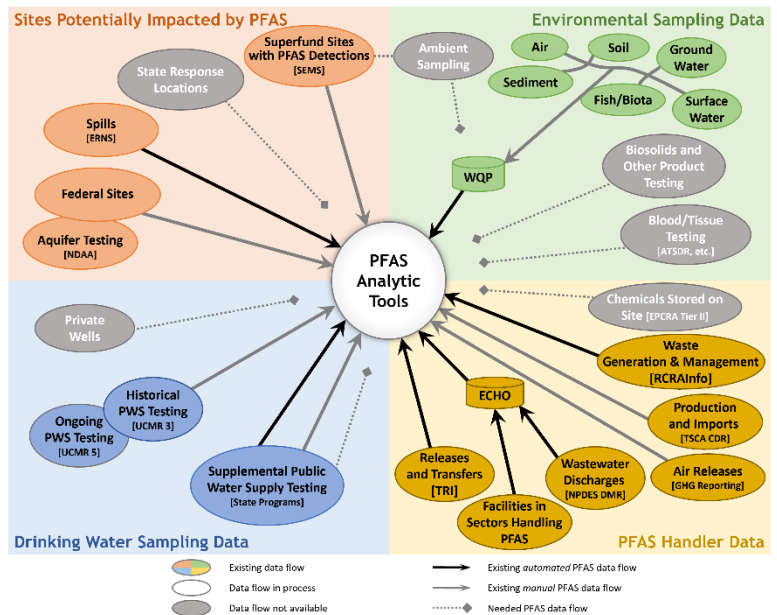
Sites Potentially Impacted by PFAS

Superfund Sites with PFAS Detections [SEMS]

State Response Locations

Spills [ERNS]

Federal Sites

Aquifer Testing [NDAA]

Environmental Sampling Data

Ambient Sampling

Air

Soil

Ground Water

Sediment

Fish/Biota

Surface Water

WQP

Biosolids and Other Product Testing

Blood/Tissue Testing [ATSDR, etc.]

PFAS Analytic Tools

Private Wells

Historical PWS Testing [UCMR 3]

Ongoing PWS Testing [UCMR 5]

Supplemental Public Water Supply Testing [State Programs]

Drinking Water Sampling Data

Chemicals Stored on Site [EPCRA Tier II]

Waste Generation & Management [RCRAInfo]

ECHO

Production and Imports [TSCA CDR]

Releases and Transfers [TRI]

Wastewater Discharges [NPDES DMR]

Air Releases [GHG Reporting]

Facilities in Sectors Handling PFAS

PFAS Handler Data

Existing data flow

Data flow in process

Data flow not available

Existing *automated* PFAS data flow

Existing *manual* PFAS data flow

Needed PFAS data flow